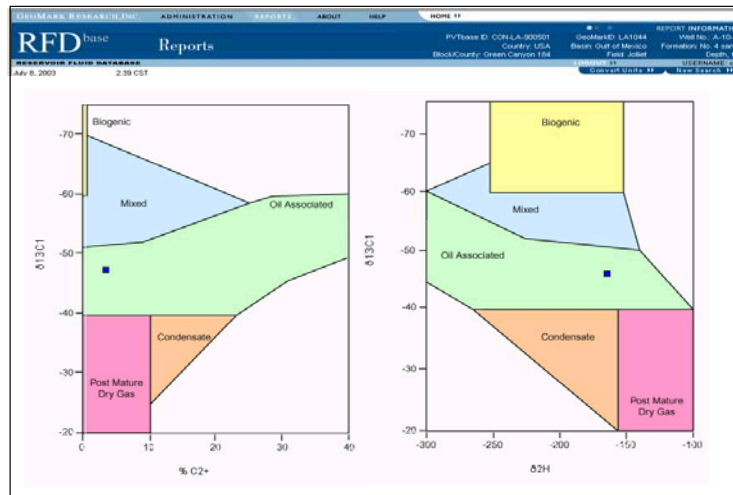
GEOMARK RESEARCH, INC. ADMINISTRATION REPORTS ABOUT HELP HOME

RFD base Reports

RESERVOIR FLUID DATABASE
July 8, 2003 2:39 CST

PVTbase ID: CON-LA-900501
Country: USA
Block/County: Green Canyon 184

GeoMarkID: LA1044
Basin: Gulf of Mexico
Field: Jolliet

REPORT INFORMATION
Well No.: A-10-
Formation: No. 4 san
Depth:

LOGOUT
USERNAME:

Convert Units
New Search

Biogenic
Mixed
Oil Associated
Condensate
Post Mature Dry Gas
-70
-60
-50
-40
-30
-20
δ13C1
0
10
20
30
40
% C2+

Biogenic
Mixed
Oil Associated
Condensate
Post Mature Dry Gas
-70
-60
-50
-40
-30
-20
δ13C1
-300
-250
-200
-150
-100
δ2H